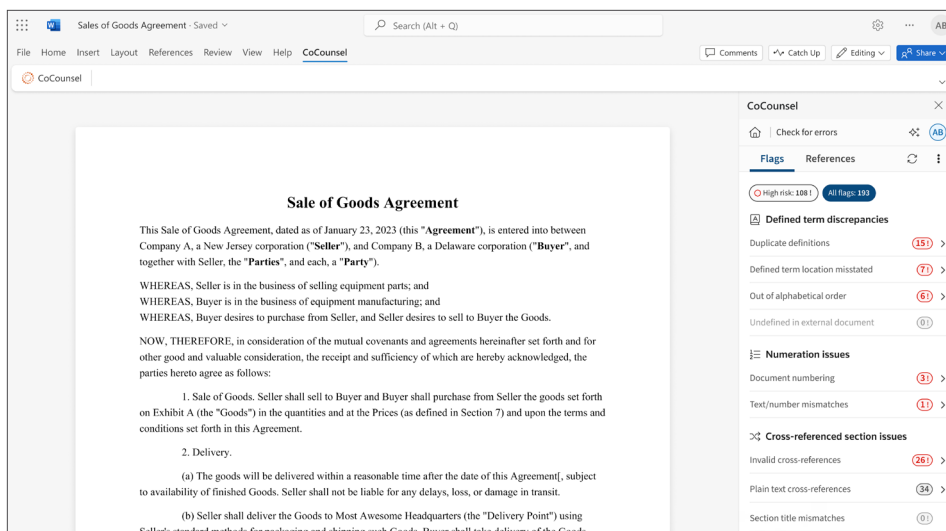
Sales of Goods Agreement - Saved

Search (Alt + Q)

AB

File Home Insert Layout References Review View Help CoCounsel

Comments Catch Up Editing Share

CoCounsel

Sale of Goods Agreement

This Sale of Goods Agreement, dated as of January 23, 2023 (this "**Agreement**"), is entered into between Company A, a New Jersey corporation ("**Seller**"), and Company B, a Delaware corporation ("**Buyer**", and together with Seller, the "**Parties**", and each, a "**Party**").

WHEREAS, Seller is in the business of selling equipment parts; and
WHEREAS, Buyer is in the business of equipment manufacturing; and
WHEREAS, Buyer desires to purchase from Seller, and Seller desires to sell to Buyer the Goods.

NOW, THEREFORE, in consideration of the mutual covenants and agreements hereinafter set forth and for other good and valuable consideration, the receipt and sufficiency of which are hereby acknowledged, the parties hereto agree as follows:

1. Sale of Goods. Seller shall sell to Buyer and Buyer shall purchase from Seller the goods set forth on Exhibit A (the "Goods") in the quantities and at the Prices (as defined in Section 7) and upon the terms and conditions set forth in this Agreement.

2. Delivery.

(a) The goods will be delivered within a reasonable time after the date of this Agreement[, subject to availability of finished Goods. Seller shall not be liable for any delays, loss, or damage in transit.

(b) Seller shall deliver the Goods to Most Awesome Headquarters (the "Delivery Point") using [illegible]

CoCounsel

Check for errors

AB

Flags References

High risk: 108 ! All flags: 193

Defined term discrepancies

Duplicate definitions 15!

Defined term location misstated 7!

Out of alphabetical order 6!

Undefined in external document 0!

Numeration issues

Document numbering 3!

Text/number mismatches 1!

Cross-referenced section issues

Invalid cross-references 26!

Plain text cross-references 34

Section title mismatches 0!